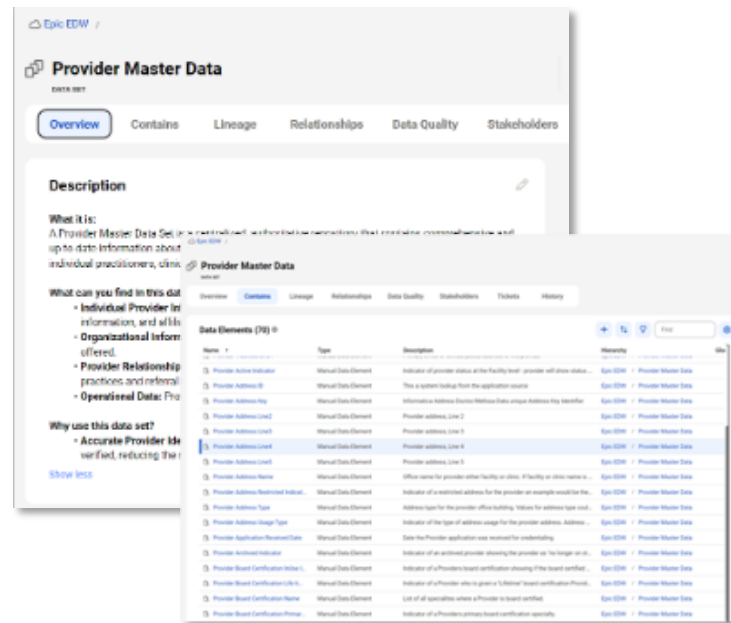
Epic EDW /

Provider Master Data

DATA SET

Overview Contains Lineage Relationships Data Quality Stakeholders

Description

What it is:
A Provider Master Data Set is a centralized, authoritative repository that contains comprehensive and up to date information about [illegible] individual practitioners, clini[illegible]

What can you find in this dat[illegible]
• Individual Provider In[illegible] information, and affili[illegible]
• Organizational Inform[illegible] offered.
• Provider Relationship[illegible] practices and referral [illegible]
• Operational Data: Pro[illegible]

Why use this data set?
• Accurate Provider Ide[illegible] verified, reducing the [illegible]

Show less

Epic EDW /

Provider Master Data

DATA SET

Overview Contains Lineage Relationships Data Quality Stakeholders Tickets History

Data Elements (70)

Find

| Name | Type | Description | Hierarchy |
|---|---|---|---|
| Provider Active Indicator | Manual Data Element | Indicator of provider status at the facility level - provider will show status ... | Epic EDW / Provider Master Data |
| Provider Address ID | Manual Data Element | This a system lookup from the application source | Epic EDW / Provider Master Data |
| Provider Address Key | Manual Data Element | Informatica Address Doctor Melissa Data unique Address Key Identifier | Epic EDW / Provider Master Data |
| Provider Address Line2 | Manual Data Element | Provider address, Line 2 | Epic EDW / Provider Master Data |
| Provider Address Line3 | Manual Data Element | Provider address, Line 3 | Epic EDW / Provider Master Data |
| Provider Address Line4 | Manual Data Element | Provider address, Line 4 | Epic EDW / Provider Master Data |
| Provider Address Line5 | Manual Data Element | Provider address, Line 5 | Epic EDW / Provider Master Data |
| Provider Address Name | Manual Data Element | Office name for provider either facility or clinic. If facility or clinic name is ... | Epic EDW / Provider Master Data |
| Provider Address Restricted Indicat... | Manual Data Element | Indicator of a restricted address for the provider an example would be the ... | Epic EDW / Provider Master Data |
| Provider Address Type | Manual Data Element | Address type for the provider office building. Values for address type could... | Epic EDW / Provider Master Data |
| Provider Address Usage Type | Manual Data Element | Indicator of the type of address usage for the provider address. Address ... | Epic EDW / Provider Master Data |
| Provider Application Received Date | Manual Data Element | Date the Provider application was received for credentialing | Epic EDW / Provider Master Data |
| Provider Archived Indicator | Manual Data Element | Indicator of an archived provider showing the provider as 'no longer on st... | Epic EDW / Provider Master Data |
| Provider Board Certification Initial I... | Manual Data Element | Indicator of a Providers board certification showing if the board certified ... | Epic EDW / Provider Master Data |
| Provider Board Certification Life ti... | Manual Data Element | Indicator of a Provider who is given a 'Lifetime' board certification Provid... | Epic EDW / Provider Master Data |
| Provider Board Certification Name | Manual Data Element | List of all specialties where a Provider is board certified | Epic EDW / Provider Master Data |
| Provider Board Certification Primar... | Manual Data Element | Indicator of a Providers primary board certification specialty | Epic EDW / Provider Master Data |